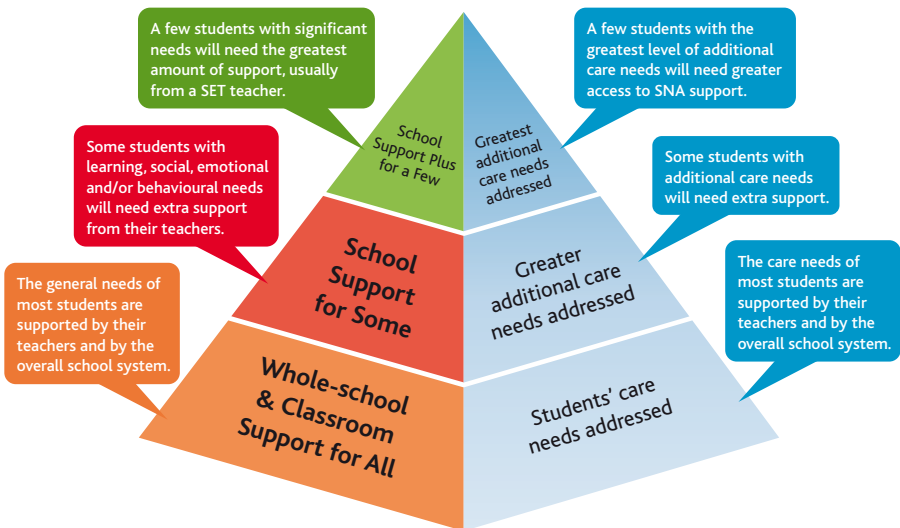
A few students with significant needs will need the greatest amount of support, usually from a SET teacher.

A few students with the greatest level of additional care needs will need greater access to SNA support.

Some students with learning, social, emotional and/or behavioural needs will need extra support from their teachers.

School Support Plus for a Few

Greatest additional care needs addressed

Some students with additional care needs will need extra support.

The general needs of most students are supported by their teachers and by the overall school system.

School Support for Some

Greater additional care needs addressed

The care needs of most students are supported by their teachers and by the overall school system.

Whole-school & Classroom Support for All

Students' care needs addressed